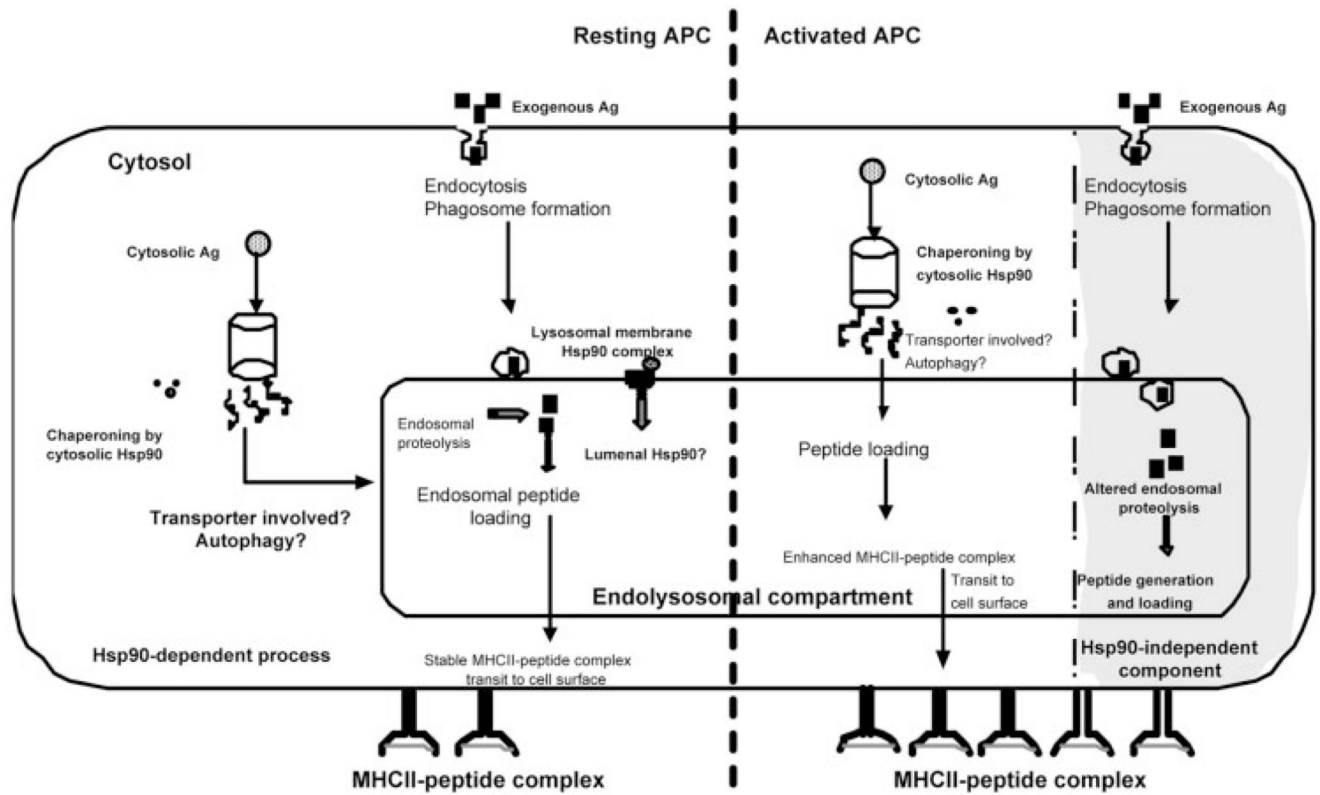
Resting APC

Activated APC

Exogenous Ag

Exogenous Ag

Cytosol

Endocytosis
Phagosome formation

Cytosolic Ag

Endocytosis
Phagosome formation

Cytosolic Ag

Chaperoning by cytosolic Hsp90

Lysosomal membrane Hsp90 complex

Transporter involved?
Autophagy?

Endosomal proteolysis

Lumenal Hsp90?

Chaperoning by cytosolic Hsp90

Peptide loading

Endosomal peptide loading

Altered endosomal proteolysis

Transporter involved?
Autophagy?

Enhanced MHCII-peptide complex

Transit to cell surface

Peptide generation and loading

Endolysosomal compartment

Hsp90-dependent process

Stable MHCII-peptide complex transit to cell surface

Hsp90-independent component

MHCII-peptide complex

MHCII-peptide complex